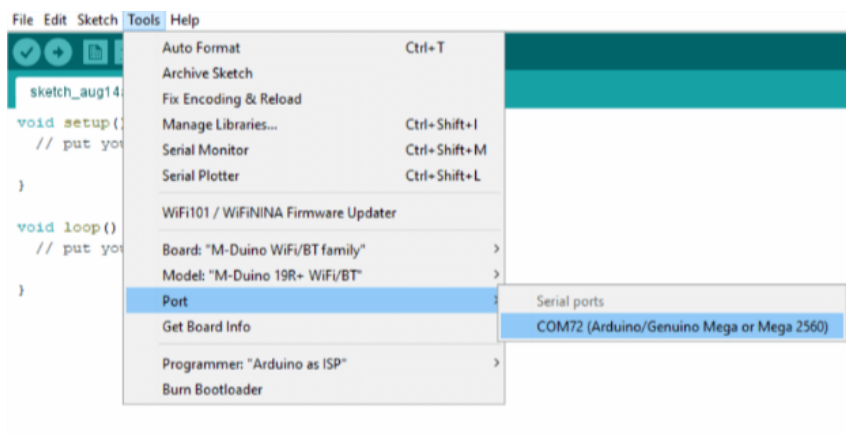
File Edit Sketch Tools Help

sketch_aug14

void setup()
// put you

}

void loop()
// put you

}

Auto Format Ctrl+T
Archive Sketch
Fix Encoding & Reload
Manage Libraries... Ctrl+Shift+I
Serial Monitor Ctrl+Shift+M
Serial Plotter Ctrl+Shift+L
WiFi101 / WiFiNINA Firmware Updater
Board: "M-Duino WiFi/BT family"
Model: "M-Duino 19R+ WiFi/BT"
Port
Get Board Info
Programmer: "Arduino as ISP"
Burn Bootloader

Serial ports
COM72 (Arduino/Genuino Mega or Mega 2560)